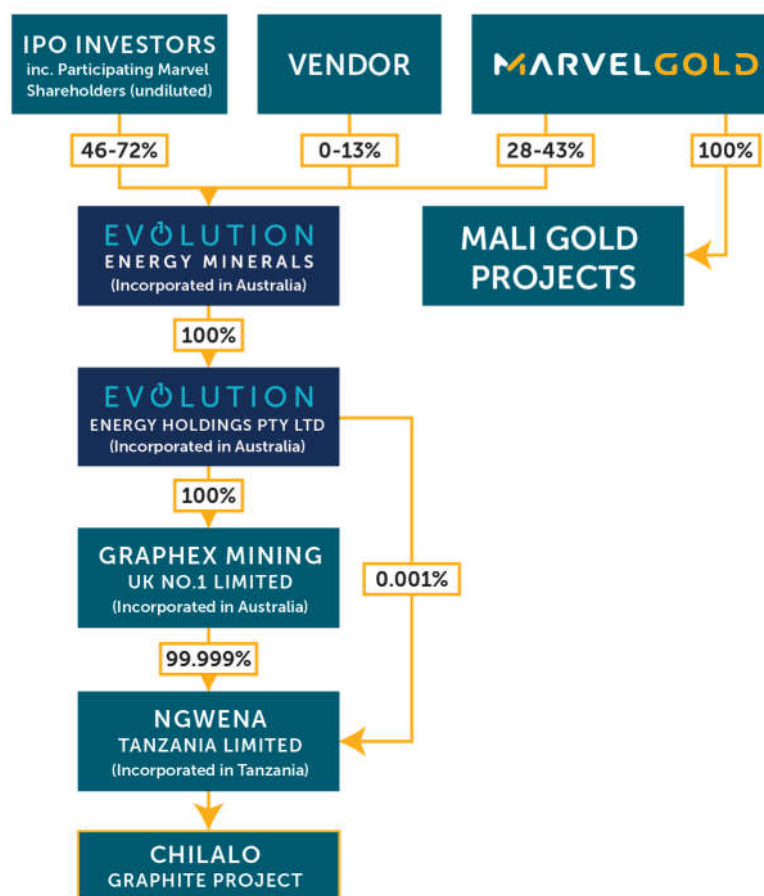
IPO INVESTORS
inc. Participating Marvel Shareholders (undiluted)

VENDOR

MARVELGOLD

46-72%

0-13%

28-43%

100%

EVOLUTION
ENERGY MINERALS
(Incorporated in Australia)

MALI GOLD PROJECTS

100%

EVOLUTION
ENERGY HOLDINGS PTY LTD
(Incorporated in Australia)

100%

GRAPHEX MINING
UK NO.1 LIMITED
(Incorporated in Australia)

0.001%

99.999%

NGWENA
TANZANIA LIMITED
(Incorporated in Tanzania)

CHILALO
GRAPHITE PROJECT